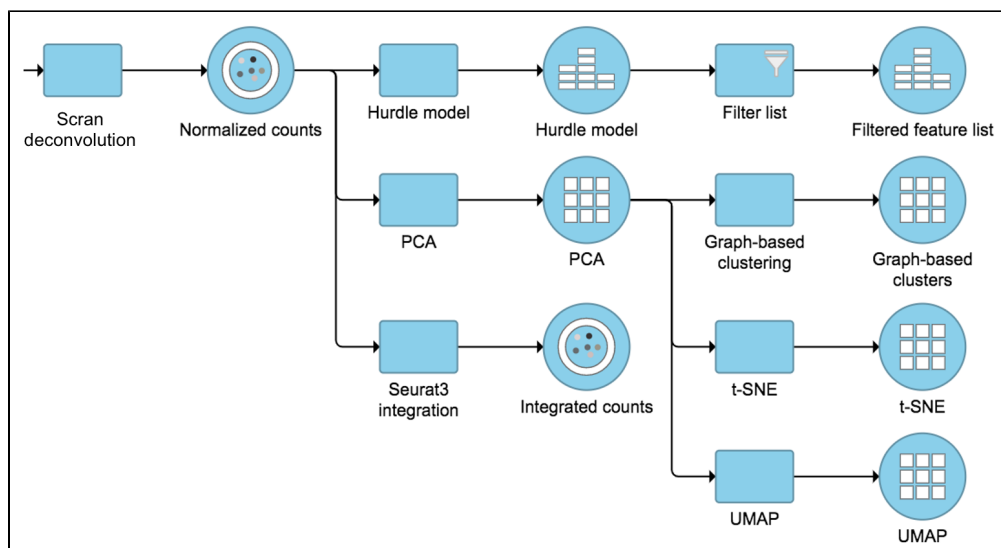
Scran deconvolution

Normalized counts

Hurdle model

Hurdle model

Filter list

Filtered feature list

PCA

PCA

Graph-based clustering

Graph-based clusters

Seurat3 integration

Integrated counts

t-SNE

t-SNE

UMAP

UMAP